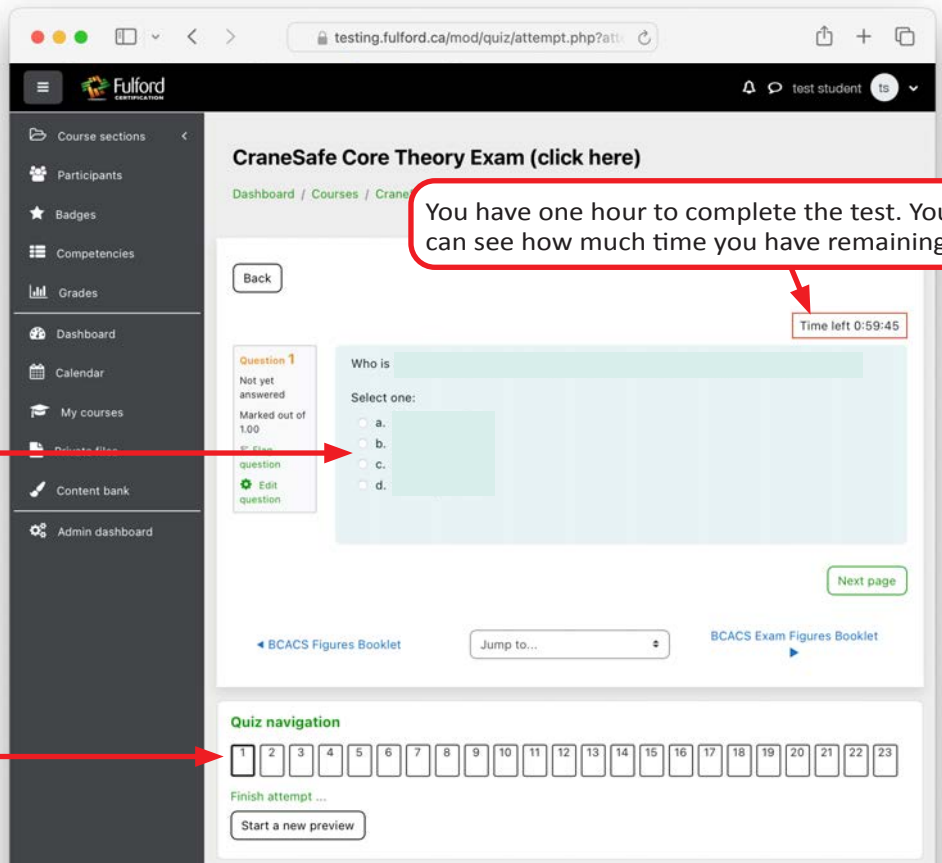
testing.fulford.ca/mod/quiz/attempt.php?att

Fulford CERTIFICATION

test student ts

Course sections
Participants
Badges
Competencies
Grades
Dashboard
Calendar
My courses
Private files
Content bank
Admin dashboard

CraneSafe Core Theory Exam (click here)

Dashboard / Courses / Crane

You have one hour to complete the test. You can see how much time you have remaining

Back

Time left 0:59:45

Question 1
Not yet answered
Marked out of 1.00
Flag question
Edit question

Who is

Select one:
a.
b.
c.
d.

Next page

◄ BCACS Figures Booklet

Jump to...

BCACS Exam Figures Booklet ►

Quiz navigation

| 1 | 2 | 3 | 4 | 5 | 6 | 7 | 8 | 9 | 10 | 11 | 12 | 13 | 14 | 15 | 16 | 17 | 18 | 19 | 20 | 21 | 22 | 23 |
|---|---|---|---|---|---|---|---|---|---|---|---|---|---|---|---|---|---|---|---|---|---|---|

Finish attempt ...

Start a new preview